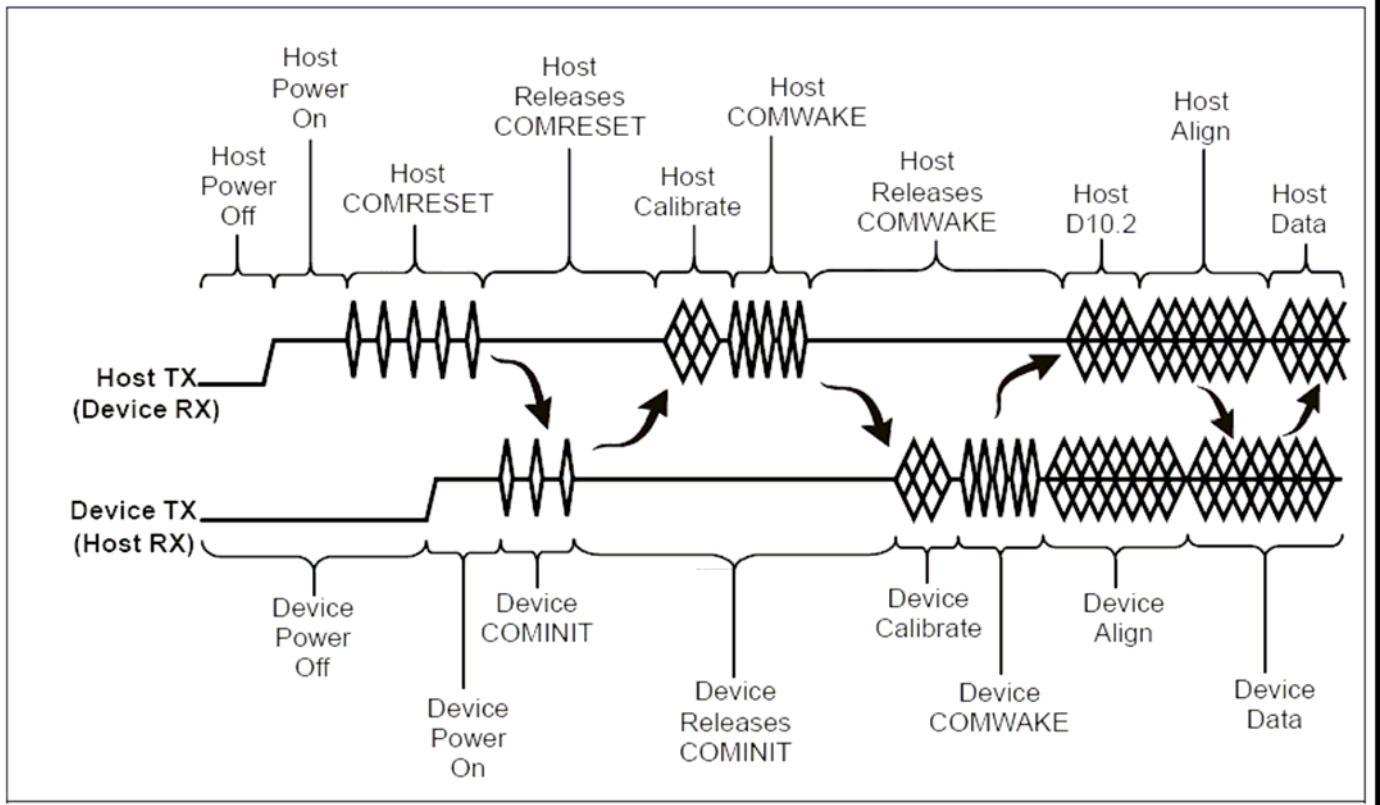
Host Power On

Host Releases COMRESET

Host COMWAKE

Host Align

Host Power Off

Host COMRESET

Host Calibrate

Host Releases COMWAKE

Host D10.2

Host Data

Host TX (Device RX)

Device TX (Host RX)

Device Power Off

Device COMINIT

Device Calibrate

Device Align

Device Power On

Device Releases COMINIT

Device COMWAKE

Device Data